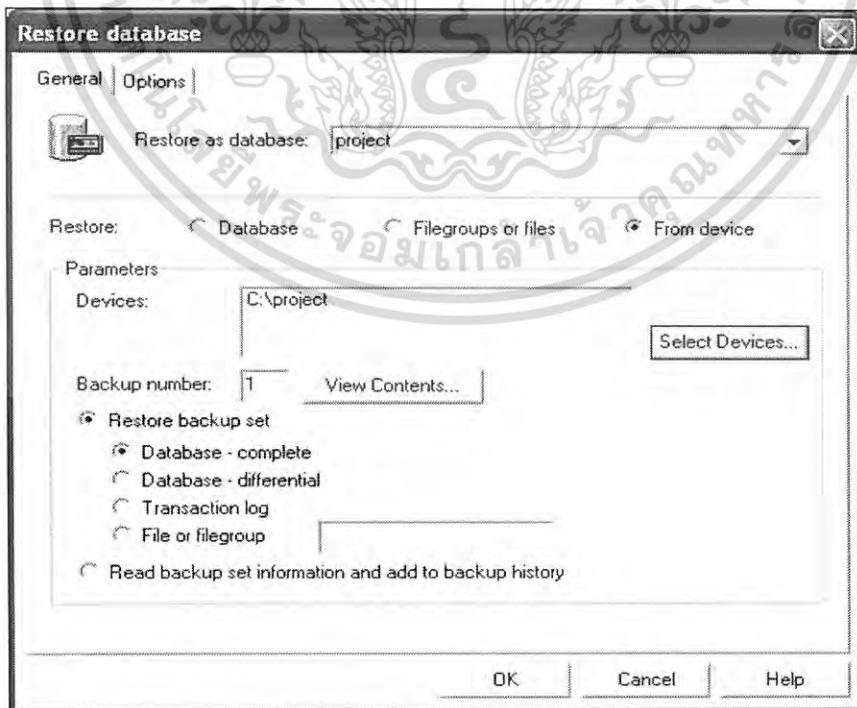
Restore database

General | Options

Restore as database: project

Restore: Database Filegroups or files From device

Parameters

Devices: C:\project

Select Devices...

Backup number: 1 View Contents...

Restore backup set

Database - complete

Database - differential

Transaction log

File or filegroup

Read backup set information and add to backup history

OK Cancel Help